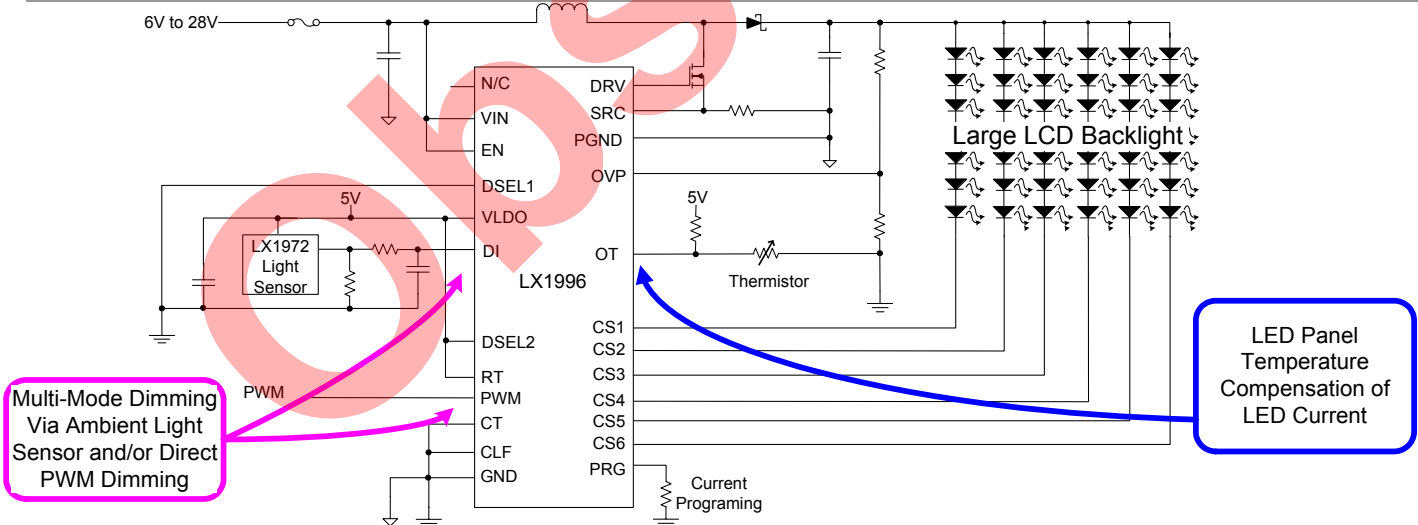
6V to 28V

N/C
VIN
EN
DSEL1
VLDO
DI
DSEL2
RT
PWM
CT
CLF
GND

DRV
SRC
PGND
OVP
OT
CS1
CS2
CS3
CS4
CS5
CS6
PRG

LX1996

5V

LX1972 Light Sensor

5V

Thermistor

Large LCD Backlight

Current Programing

PWM

Multi-Mode Dimming Via Ambient Light Sensor and/or Direct PWM Dimming

LED Panel Temperature Compensation of LED Current

obs